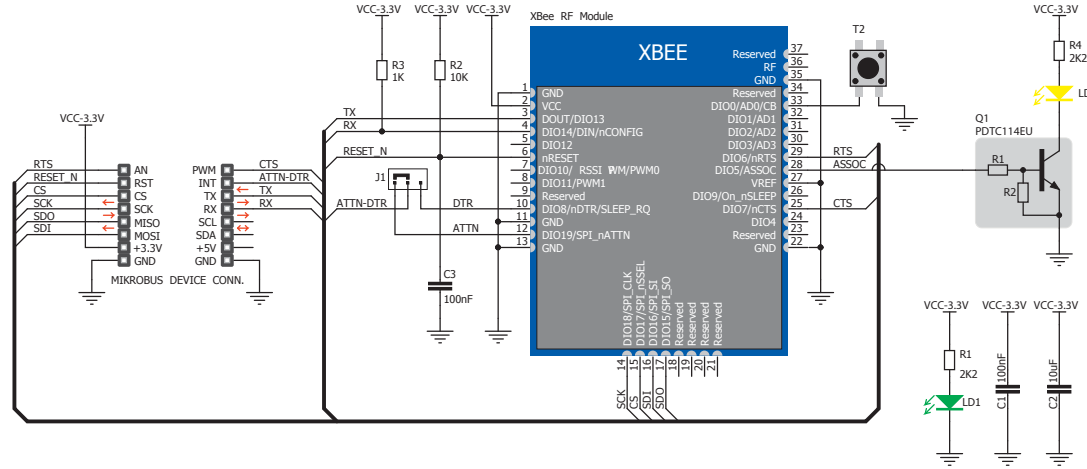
VCC-3.3V VCC-3.3V VCC-3.3V

XBee RF Module

XBEE

R3 1K

R2 10K

T2

VCC-3.3V

R4 2K2

LD

Q1 PDTC114EU

R1

R2

TX
RX
RESET_N
ATTN-DTR
J1
DTR
ATTN

1 GND
2 VCC
3 DOUT/DIO13
4 DIO14/DIN/nCONFIG
5 DIO12
6 nRESET
7 DIO10/ RSSI PWM/PWM0
8 DIO11/PWM1
9 Reserved
10 DIO8/nDTR/SLEEP_RQ
11 GND
12 DIO19/SPI_nATTN
13 GND

Reserved 37
RF 36
GND 35
Reserved 34
DIO0/AD0/CB 33
DIO1/AD1 32
DIO2/AD2 31
DIO3/AD3 30
DIO6/nRTS 29
DIO5/ASSOC 28
VREF 27
DIO9/On_nSLEEP 26
DIO7/nCTS 25
DIO4 24
Reserved 23
GND 22

RTS
ASSOC
CTS

DIO18/SPI_CLK 14
DIO17/SPI_nSSEL 15
DIO16/SPI_SI 16
DIO15/SPI_SO 17
Reserved 18
Reserved 19
Reserved 20
Reserved 21

SCK CS SDI SDO

VCC-3.3V

RTS
RESET_N
CS
SCK
SDO
SDI

AN
RST
CS
SCK
MISO
MOSI
+3.3V
GND

PWM CTS
INT ATTN-DTR
TX TX
RX RX
SCL
SDA
+5V
GND

MIKROBUS DEVICE CONN.

C3 100nF

VCC-3.3V VCC-3.3V VCC-3.3V

R1 2K2

LD1

C1 100nF

C2 10uF